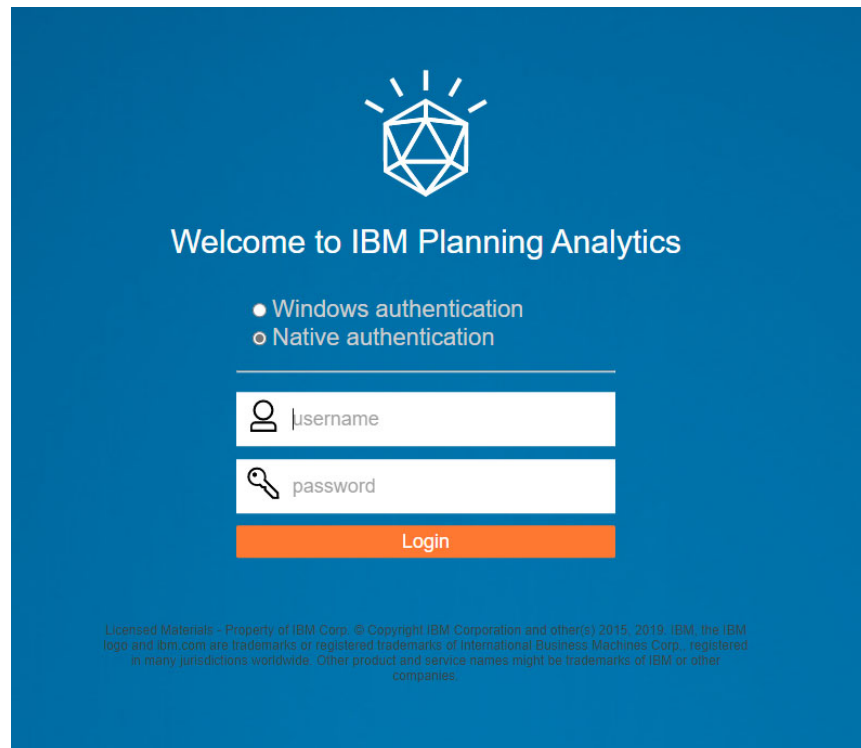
Welcome to IBM Planning Analytics

Windows authentication
Native authentication

username

password

Login

Licensed Materials - Property of IBM Corp. © Copyright IBM Corporation and other(s) 2015, 2019. IBM, the IBM logo and ibm.com are trademarks or registered trademarks of International Business Machines Corp., registered in many jurisdictions worldwide. Other product and service names might be trademarks of IBM or other companies.